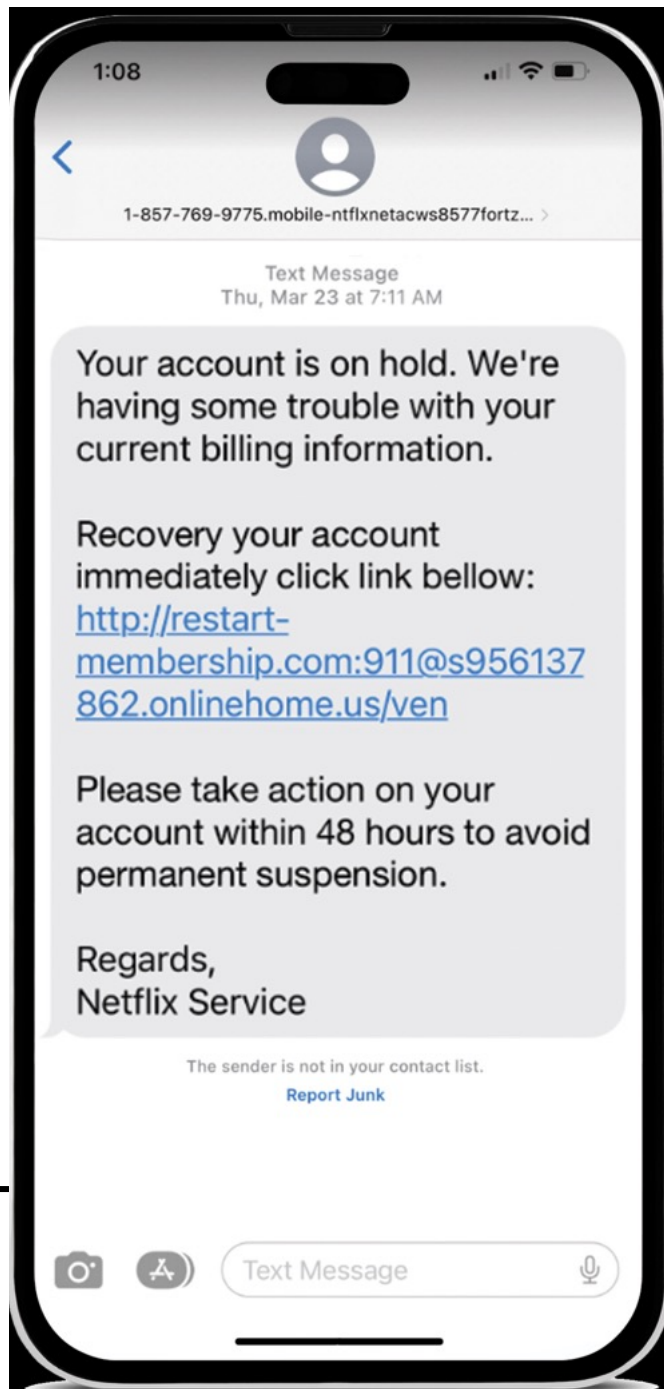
1:08

1-857-769-9775.mobile-ntflxnetacws8577fortz...

Text Message
Thu, Mar 23 at 7:11 AM

Your account is on hold. We're having some trouble with your current billing information.

Recovery your account immediately click link bellow: http://restart-membership.com:911@s956137862.onlinehome.us/ven

Please take action on your account within 48 hours to avoid permanent suspension.

Regards,
Netflix Service

The sender is not in your contact list.
Report Junk

Text Message